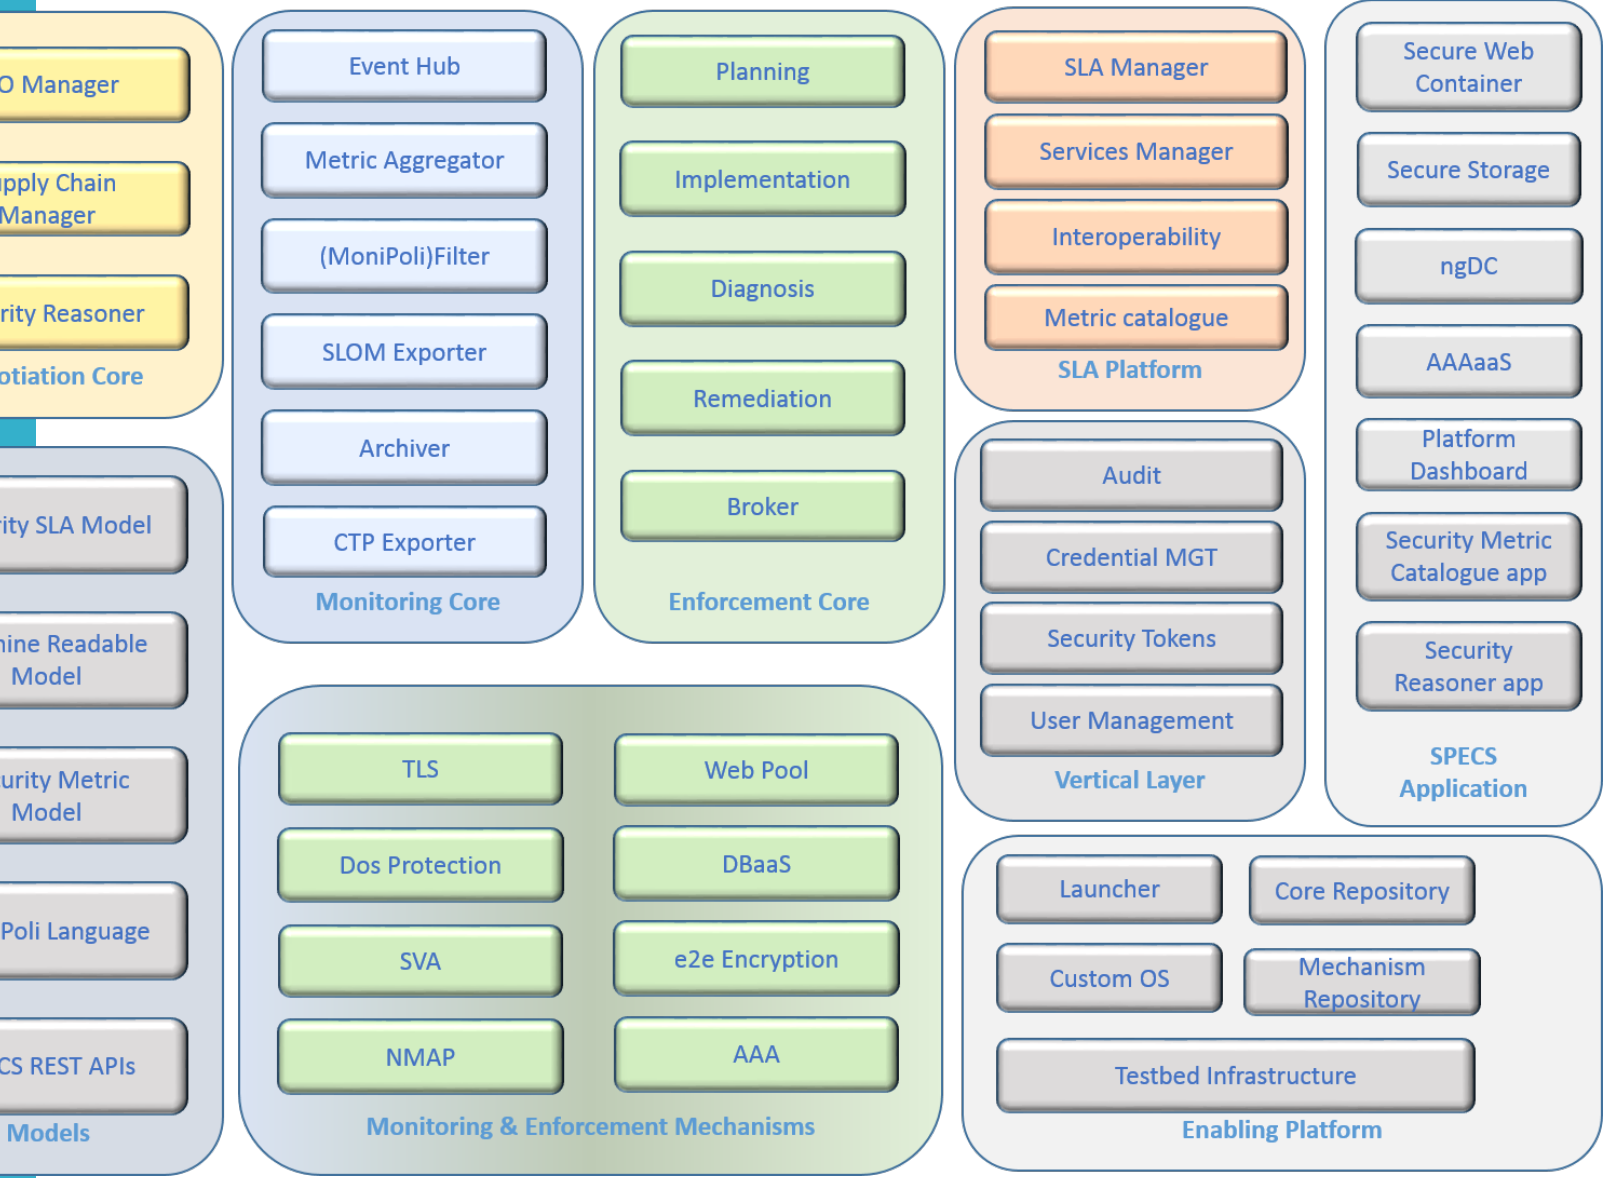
O Manager

pply Chain Manager

rity Reasoner

otiation Core

Event Hub

Metric Aggregator

(MoniPoli)Filter

SLOM Exporter

Archiver

CTP Exporter

Monitoring Core

Planning

Implementation

Diagnosis

Remediation

Broker

Enforcement Core

SLA Manager

Services Manager

Interoperability

Metric catalogue

SLA Platform

Secure Web Container

Secure Storage

ngDC

AAAaaS

Platform Dashboard

Security Metric Catalogue app

Security Reasoner app

SPECS Application

rity SLA Model

hine Readable Model

urity Metric Model

Poli Language

CS REST APIs

Models

Audit

Credential MGT

Security Tokens

User Management

Vertical Layer

TLS

Web Pool

Dos Protection

DBaaS

SVA

e2e Encryption

NMAP

AAA

Monitoring & Enforcement Mechanisms

Launcher

Core Repository

Custom OS

Mechanism Repository

Testbed Infrastructure

Enabling Platform